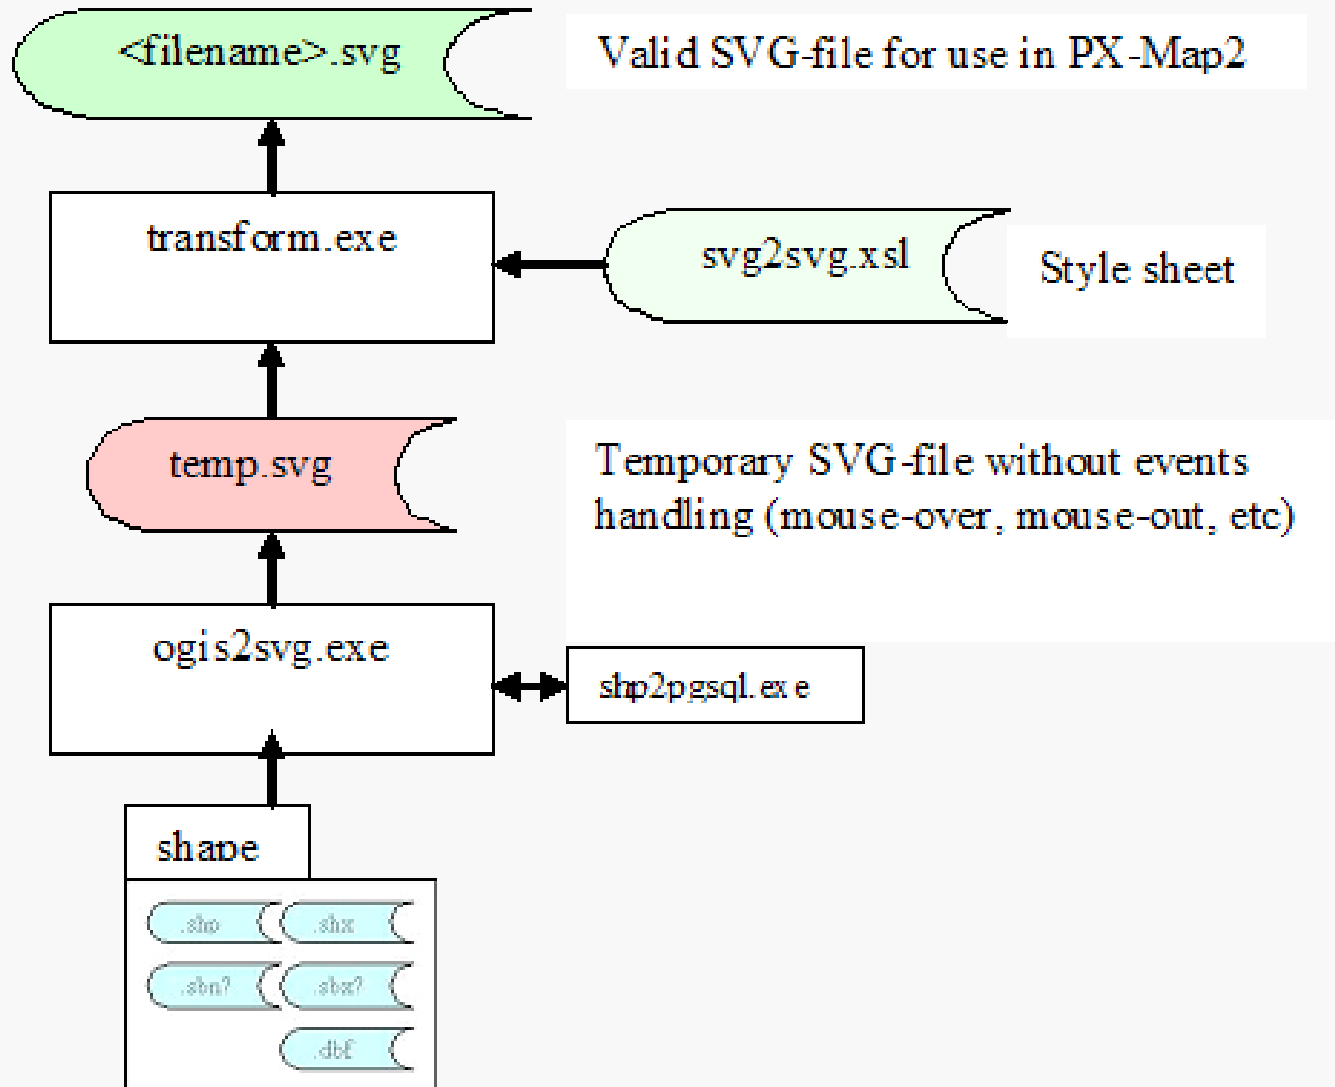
<filename>.svg

Valid SVG-file for use in PX-Map2

transform.exe

svg2svg.xsl

Style sheet

temp.svg

Temporary SVG-file without events handling (mouse-over, mouse-out, etc)

ogis2svg.exe

shp2pgsql.exe

shape

.shp

.shx

.sbn?

.sbx?

.dbf